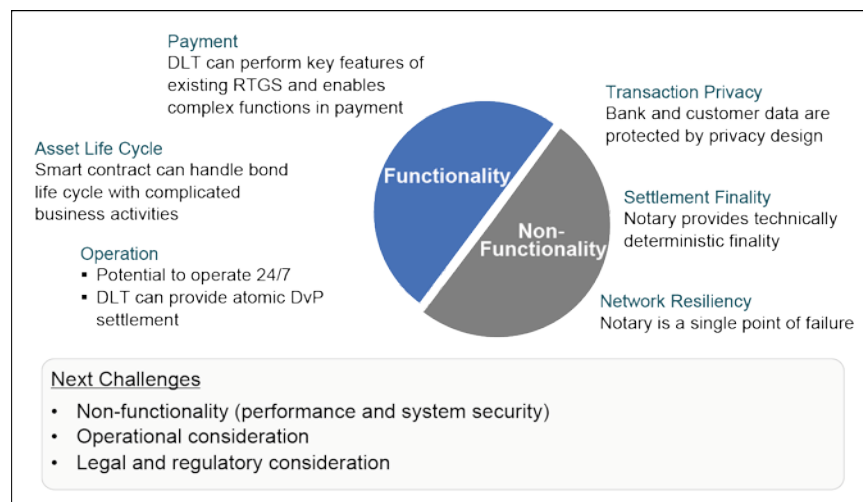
Payment
DLT can perform key features of existing RTGS and enables complex functions in payment

Asset Life Cycle
Smart contract can handle bond life cycle with complicated business activities

Operation
▪ Potential to operate 24/7
▪ DLT can provide atomic DvP settlement

Functionality

Non-Functionality

Transaction Privacy
Bank and customer data are protected by privacy design

Settlement Finality
Notary provides technically deterministic finality

Network Resiliency
Notary is a single point of failure

Next Challenges
• Non-functionality (performance and system security)
• Operational consideration
• Legal and regulatory consideration